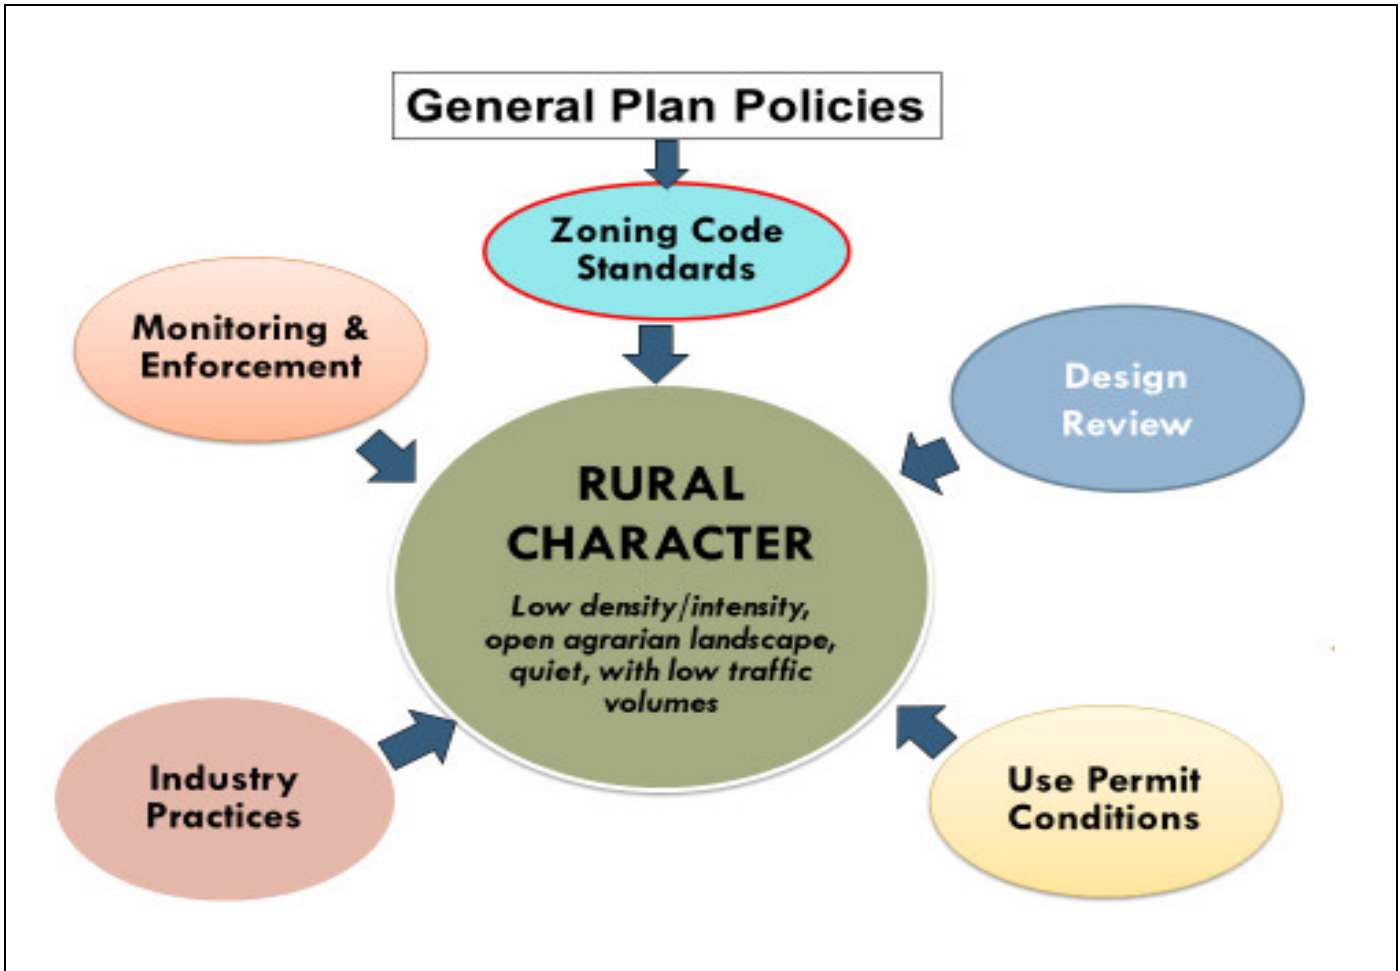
General Plan Policies

Zoning Code Standards

Monitoring & Enforcement

Design Review

RURAL CHARACTER

Low density/intensity, open agrarian landscape, quiet, with low traffic volumes

Industry Practices

Use Permit Conditions